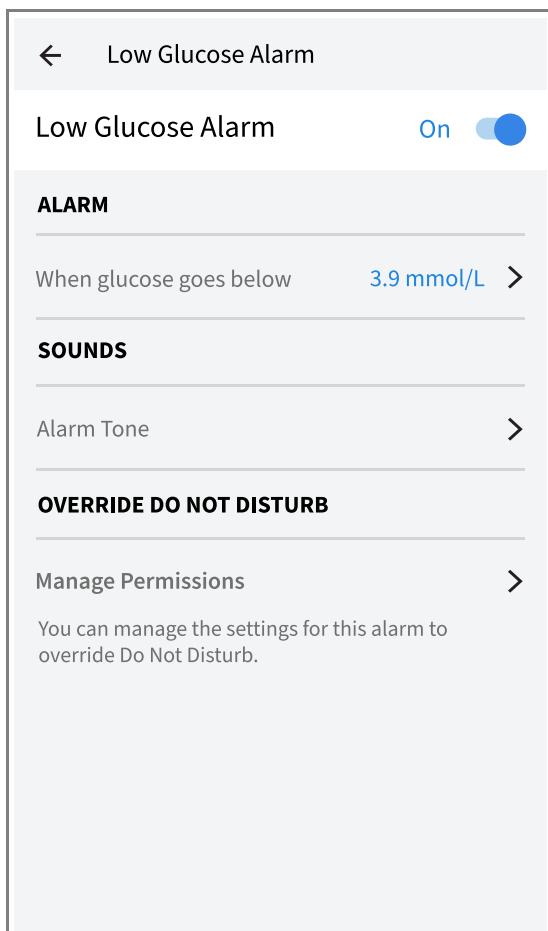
Low Glucose Alarm

Low Glucose Alarm On

ALARM

When glucose goes below 3.9 mmol/L

SOUNDS

Alarm Tone

OVERRIDE DO NOT DISTURB

Manage Permissions

You can manage the settings for this alarm to override Do Not Disturb.